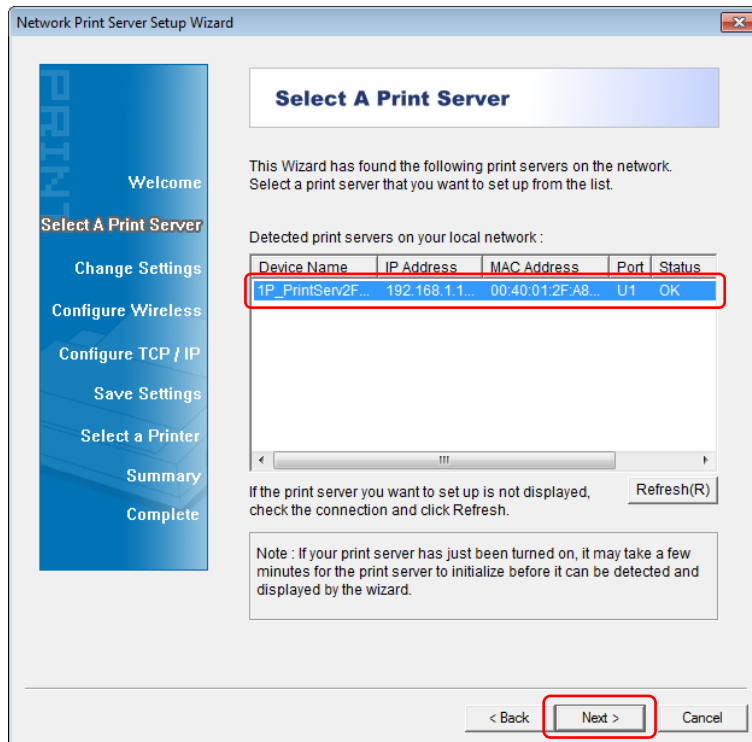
Network Print Server Setup Wizard

PRINT

Welcome

Select A Print Server

Change Settings

Configure Wireless

Configure TCP / IP

Save Settings

Select a Printer

Summary

Complete

Select A Print Server

This Wizard has found the following print servers on the network. Select a print server that you want to set up from the list.

Detected print servers on your local network :

| Device Name | IP Address | MAC Address | Port | Status |
|---|---|---|---|---|
| 1P_PrintServ2F... | 192.168.1.1... | 00:40:01:2F:A8... | U1 | OK |

III

If the print server you want to set up is not displayed, check the connection and click Refresh.

Refresh(R)

Note : If your print server has just been turned on, it may take a few minutes for the print server to initialize before it can be detected and displayed by the wizard.

< Back

Next >

Cancel